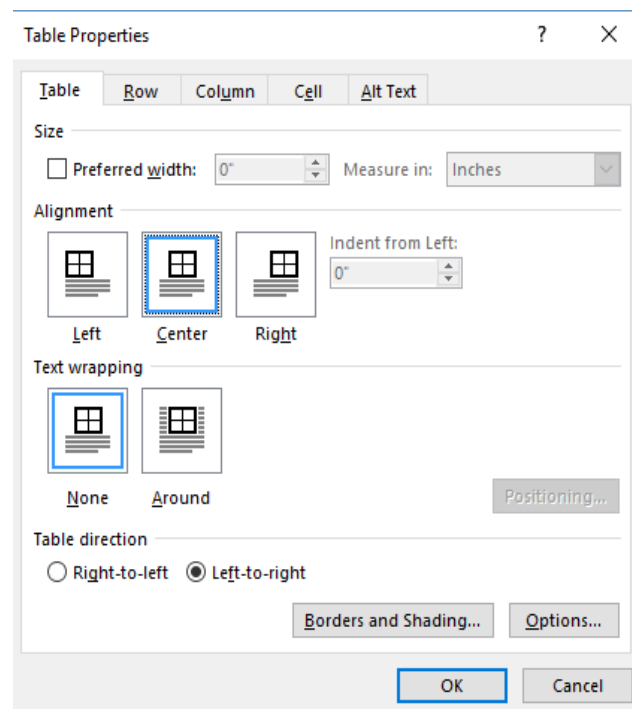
Table Properties

?

X

Table

Row

Column

Cell

Alt Text

Size

Preferred width:

0"

Measure in:

Inches

Alignment

Indent from Left:

0"

Left

Center

Right

Text wrapping

None

Around

Positioning...

Table direction

Right-to-left

Left-to-right

Borders and Shading...

Options...

OK

Cancel